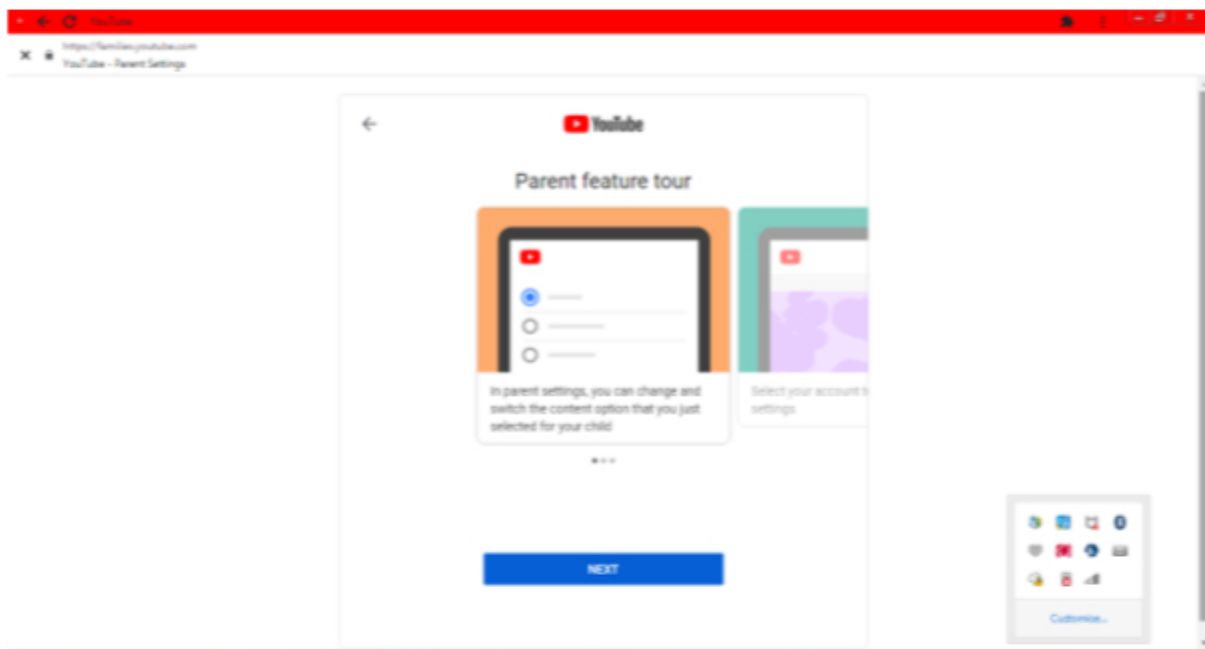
YouTube

https://families.youtube.com
YouTube - Parent Settings

YouTube

Parent feature tour

In parent settings, you can change and switch the content option that you just selected for your child

Select your account t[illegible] settings

NEXT

Customize...